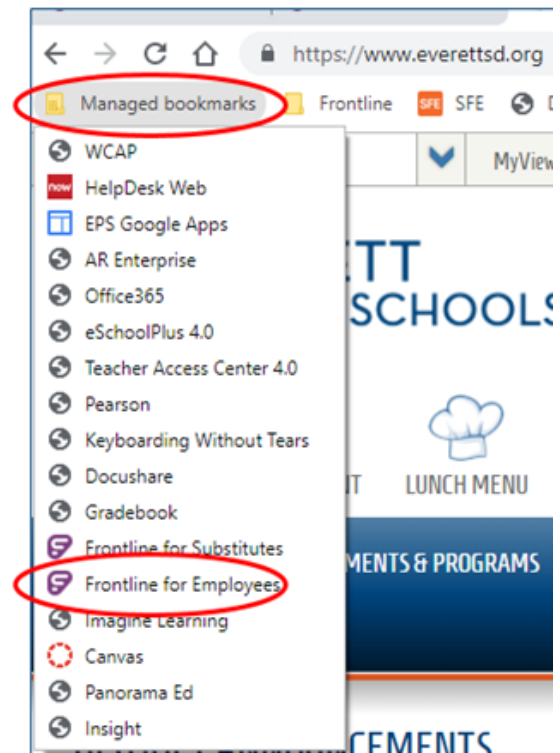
https://www.everettsd.org

Managed bookmarks
Frontline
SFE SFE

MyView

WCAP
now HelpDesk Web
EPS Google Apps
AR Enterprise
Office365
eSchoolPlus 4.0
Teacher Access Center 4.0
Pearson
Keyboarding Without Tears
Docushare
Gradebook
Frontline for Substitutes
Frontline for Employees
Imagine Learning
Canvas
Panorama Ed
Insight

ETT
SCHOOLS

IT
LUNCH MENU

MENTS & PROGRAMS

CEMENTS